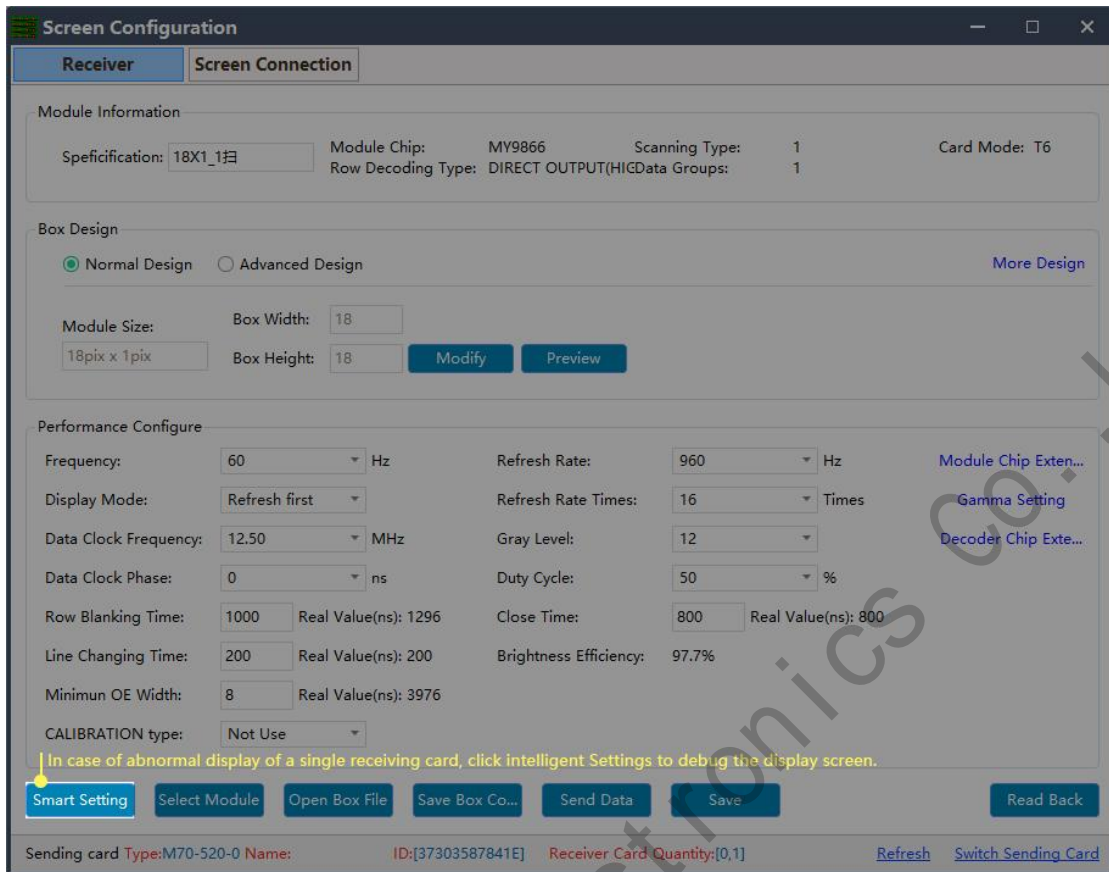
Screen Configuration

Receiver
Screen Connection

Module Information

Speficification: 18X1_1扫
Module Chip: MY9866
Row Decoding Type: DIRECT OUTPUT(HIC
Scanning Type: 1
Data Groups: 1
Card Mode: T6

Box Design

Normal Design
Advanced Design
More Design

Module Size: 18pix x 1pix
Box Width: 18
Box Height: 18
Modify
Preview

Performance Configure

| | | | | | | |
|---|---|---|---|---|---|---|
| Frequency: | 60 | Hz | Refresh Rate: | 960 | Hz | Module Chip Exten... |
| Display Mode: | Refresh first | | Refresh Rate Times: | 16 | Times | Gamma Setting |
| Data Clock Frequency: | 12.50 | MHz | Gray Level: | 12 | | Decoder Chip Exte... |
| Data Clock Phase: | 0 | ns | Duty Cycle: | 50 | % | |
| Row Blanking Time: | 1000 | Real Value(ns): 1296 | Close Time: | 800 | Real Value(ns): 800 | |
| Line Changing Time: | 200 | Real Value(ns): 200 | Brightness Efficiency: | 97.7% | | |
| Minimun OE Width: | 8 | Real Value(ns): 3976 | | | | |
| CALIBRATION type: | Not Use | | | | | |

In case of abnormal display of a single receiving card, click intelligent Settings to debug the display screen.

Smart Setting
Select Module
Open Box File
Save Box Co...
Send Data
Save
Read Back

Sending card Type:M70-520-0 Name: ID:[37303587841E] Receiver Card Quantity:[0,1] Refresh Switch Sending Card